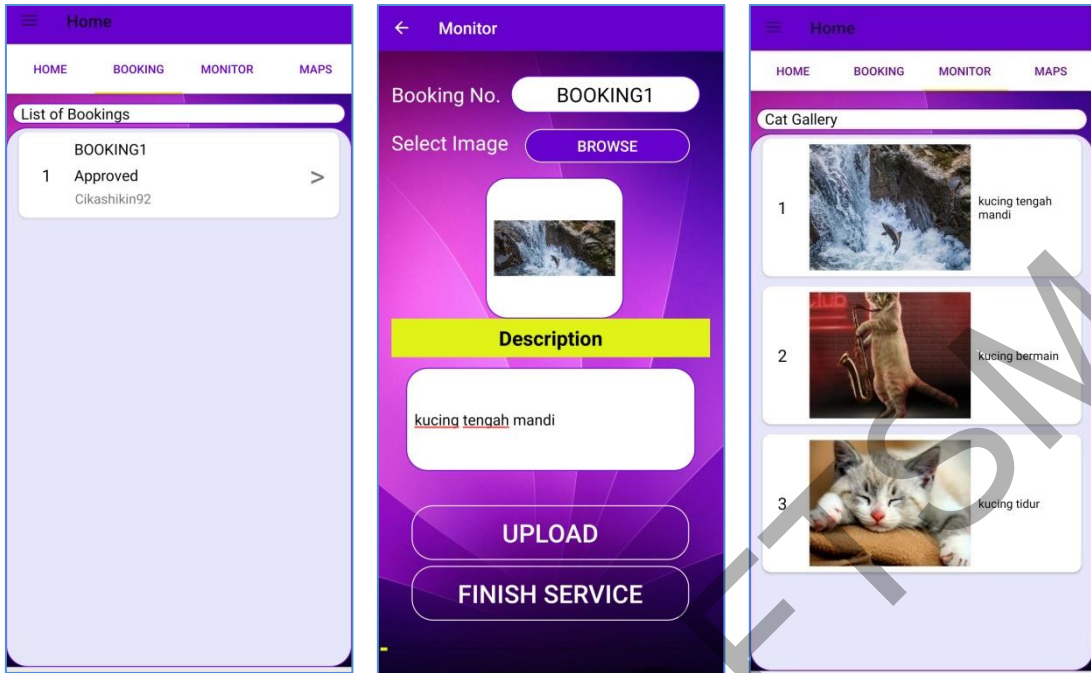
Home

HOME BOOKING MONITOR MAPS

List of Bookings

1 BOOKING1
Approved
Cikashikin92
>

Monitor

Booking No. BOOKING1

Select Image BROWSE

Description

kucing tengah mandi

UPLOAD

FINISH SERVICE

Home

HOME BOOKING MONITOR MAPS

Cat Gallery

1 kucing tengah mandi

2 kucing bermain

3 kucing tidur

UTeM